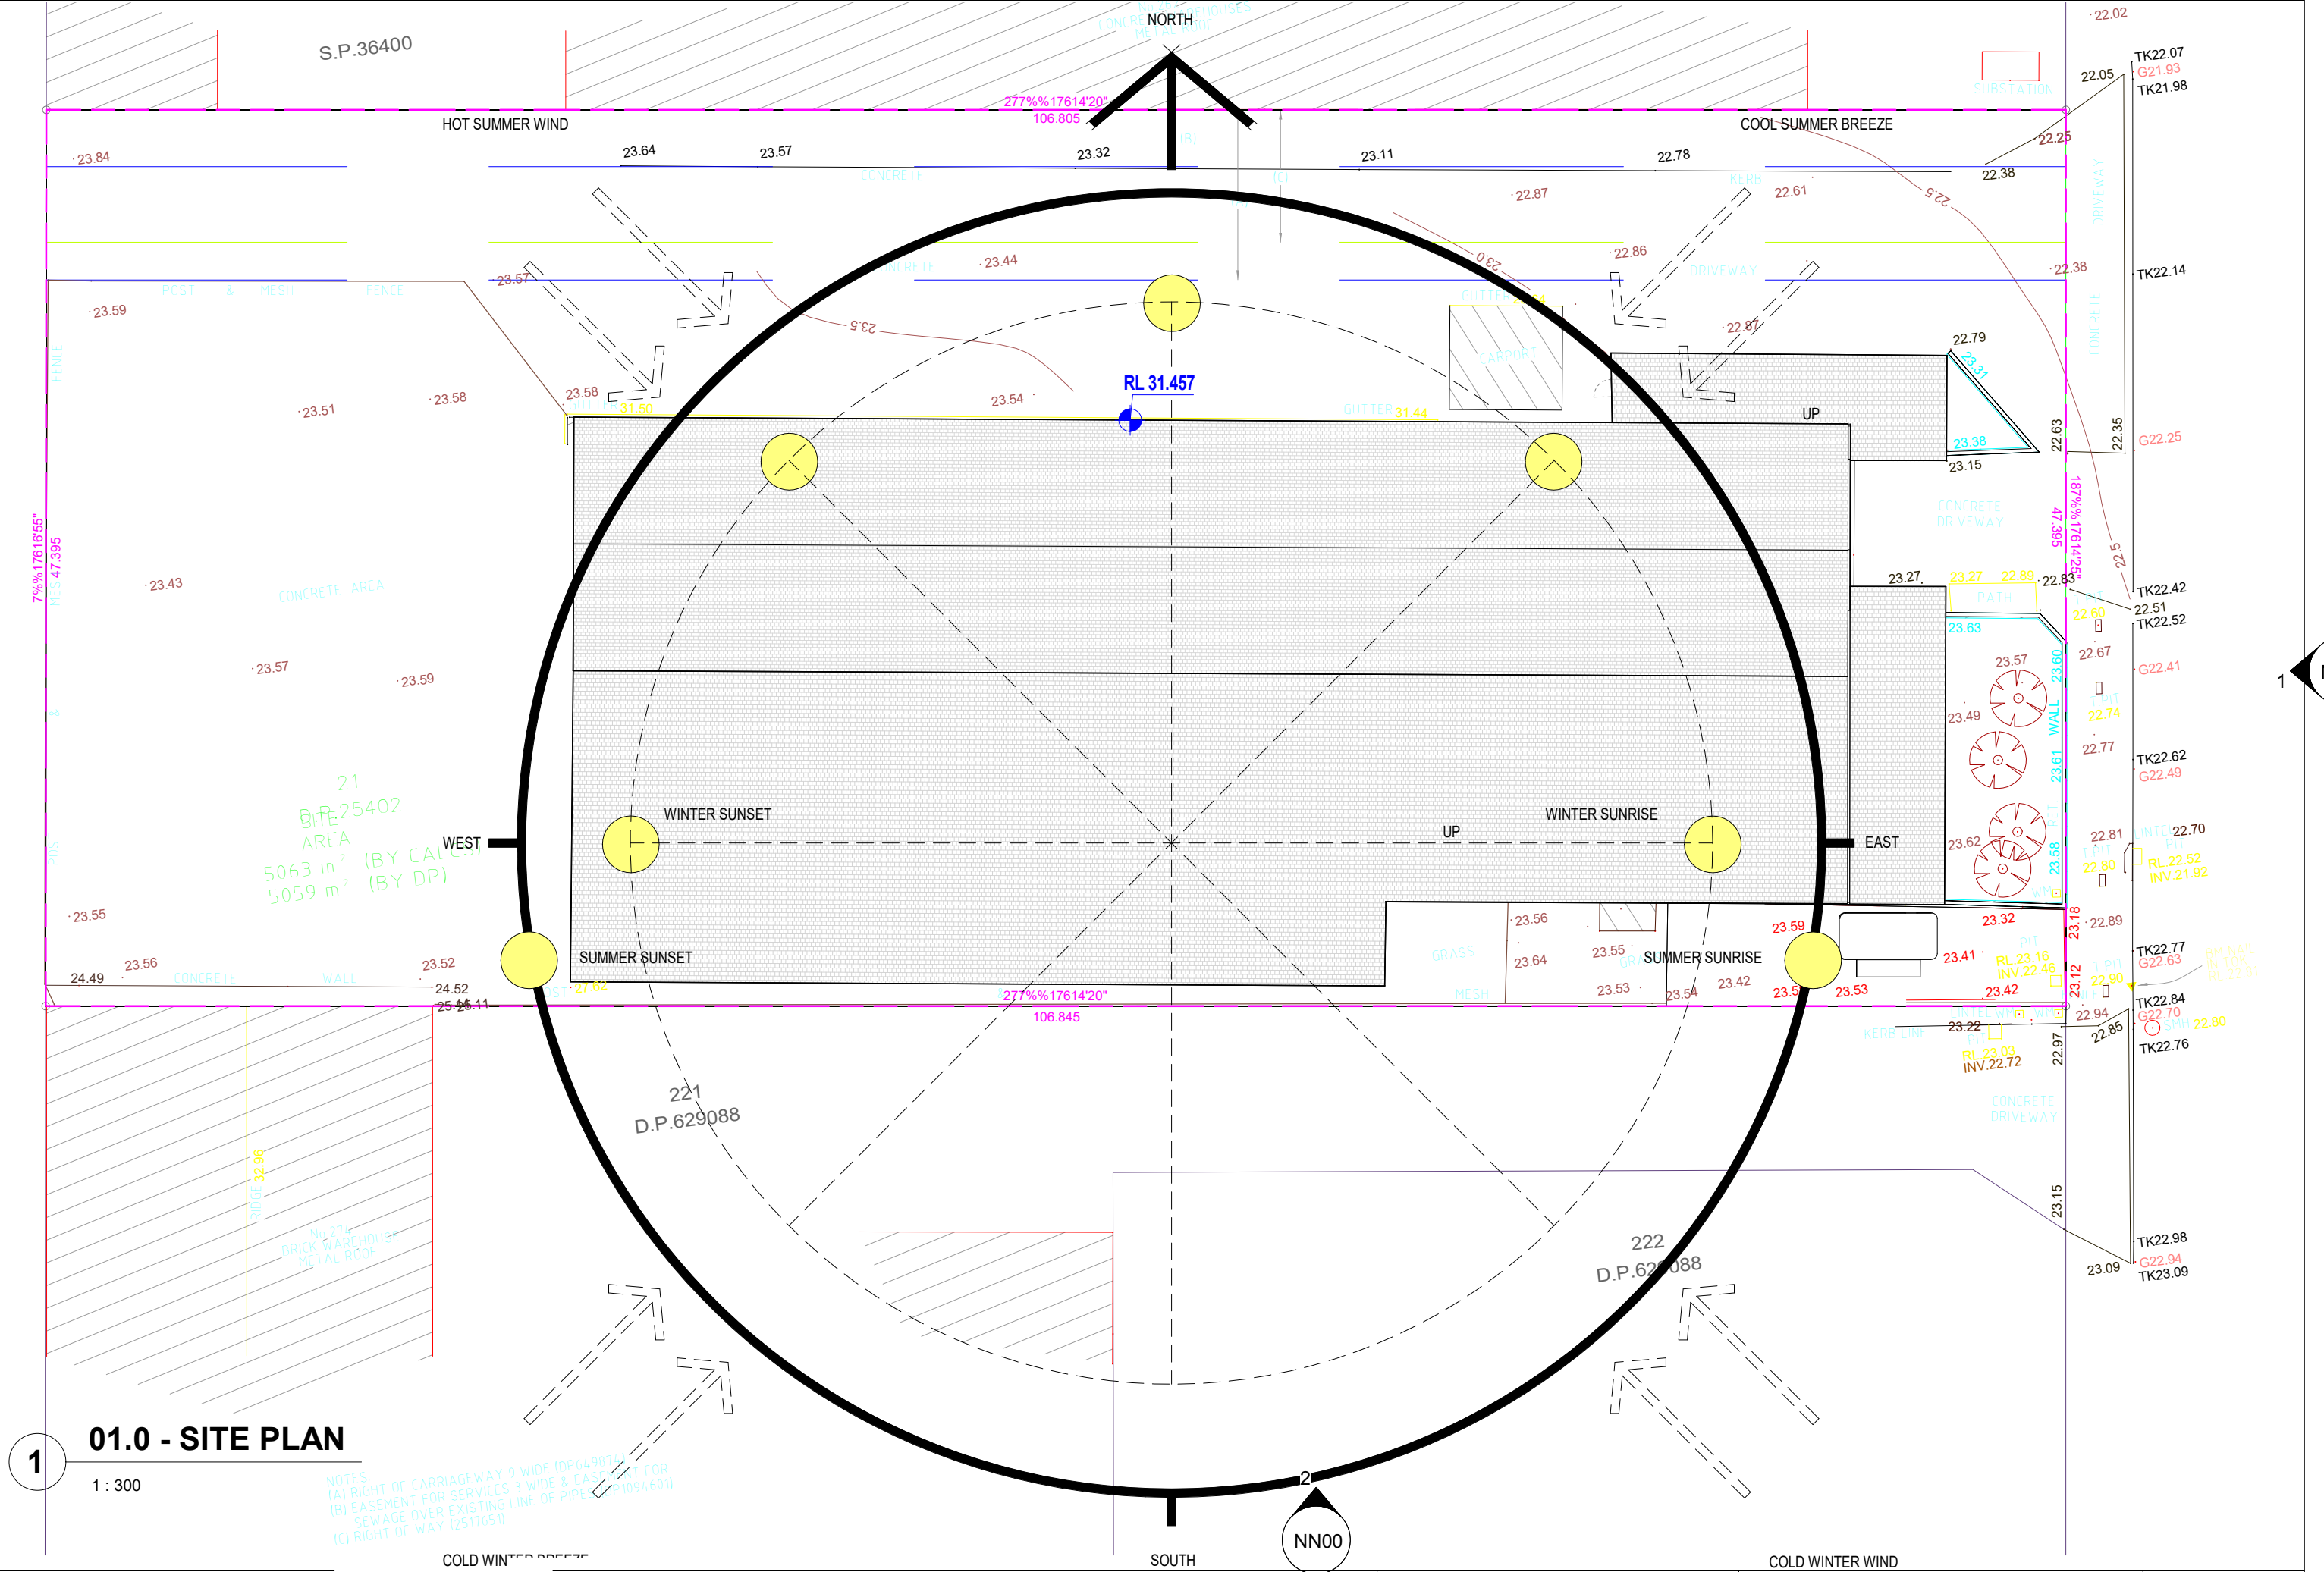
NORTH
S.P.36400
277%%17614'20"
106.805
HOT SUMMER WIND
COOL SUMMER BREEZE
22.02
TK22.07
G21.93
TK21.98
22.05
23.84
23.64
23.57
23.32
23.11
22.78
22.38
22.25
CONCRETE
22.87
22.61
22.5
23.57
23.44
23.0
22.86
DRIVEWAY
22.38
TK22.14
23.59
POST & MESH FENCE
23.5
22.87
CARPORT
22.79
RL 31.457
23.58
23.54
GUTTER 31.44
UP
23.51
23.58
31.50
23.38
23.15
22.63
22.35
G22.25
7%%17616'55"
47.395
CONCRETE DRIVEWAY
47.395
187%%17614'25"
22.5
23.43
CONCRETE AREA
23.27
23.27
22.89
22.83
TK22.42
22.51
TK22.52
PATIO
22.60
23.63
23.57
22.67
G22.41
23.57
23.59
23.60
23.49
22.74
WALL
22.77
TK22.62
G22.49
23.61
21
D.P.25402
SITE AREA
5063 m² (BY CALCS)
5059 m² (BY DP)
WEST
WINTER SUNSET
UP
WINTER SUNRISE
EAST
23.62
22.81
22.70
23.58
22.80
RL 22.52
INV 21.92
23.55
23.56
23.59
23.32
23.18
22.89
SUMMER SUNSET
SUMMER SUNRISE
23.64
23.55
23.41
RL 23.16
INV 22.46
TK22.77
G22.63
24.49
23.56
CONCRETE WALL
23.52
24.52
25.11
27.62
23.53
23.54
23.42
23.5
23.53
23.42
23.12
22.90
TK22.84
G22.70
22.80
277%%17614'20"
106.845
GRASS
MESH
22.94
22.85
TK22.76
23.22
RL 23.03
INV 22.72
22.97
KERB LINE
221
D.P.629088
CONCRETE DRIVEWAY
32.96
BRICK WAREHOUSE METAL ROOF
23.15
222
D.P.629088
TK22.98
G22.94
TK23.09
23.09
1
01.0 - SITE PLAN
1 : 300
NOTES
(A) RIGHT OF CARRIAGEWAY 9 WIDE (DP629088)
(B) EASEMENT FOR SERVICES 3 WIDE & EASEMENT FOR SEWAGE OVER EXISTING LINE OF PIPE (DP1094601)
(C) RIGHT OF WAY (D517651)
2
NN00
COLD WINTER BREEZE
SOUTH
COLD WINTER WIND
1